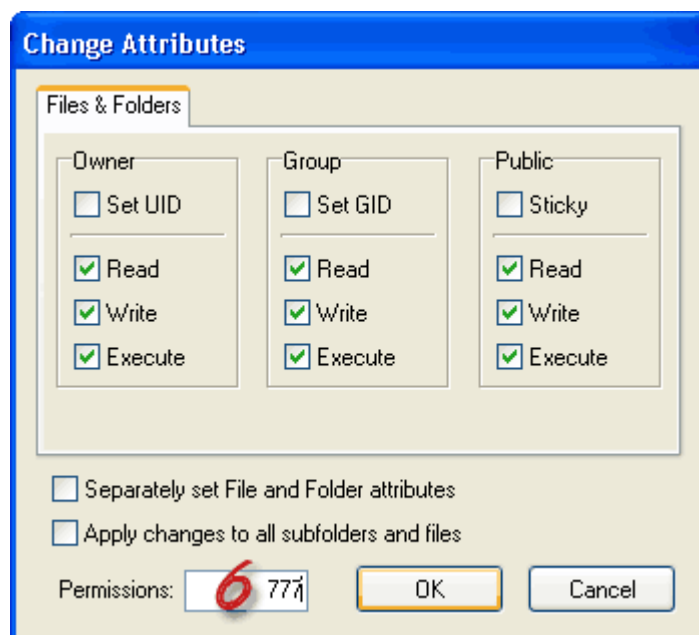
Change Attributes

Files & Folders

Owner
Set UID
Read
Write
Execute

Group
Set GID
Read
Write
Execute

Public
Sticky
Read
Write
Execute

Separately set File and Folder attributes

Apply changes to all subfolders and files

Permissions: 6 777

OK

Cancel